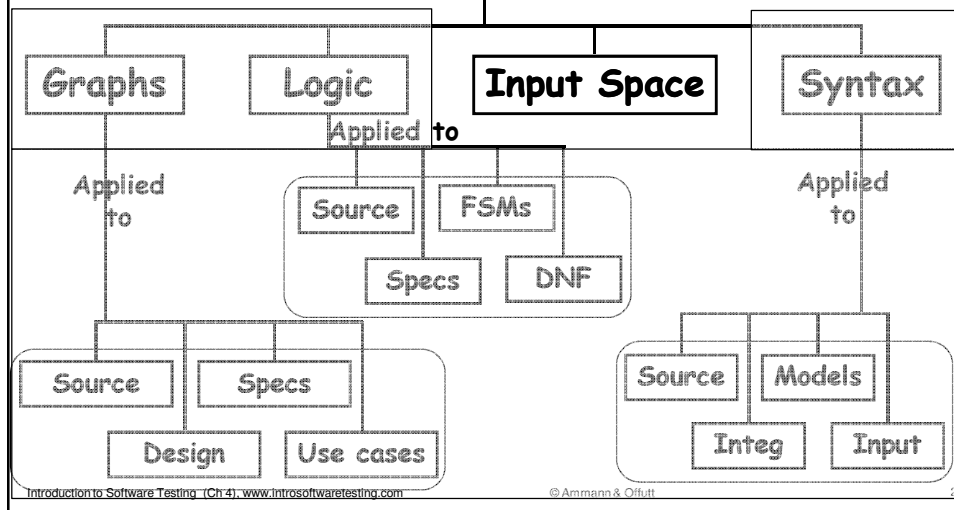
Graphs

Logic

Input Space

Syntax

Applied to

Applied to

Source

FSMs

Specs

DNF

Applied to

Source

Specs

Design

Use cases

Source

Models

Integ

Input

Introduction to Software Testing (Ch 4), www.introsoftwaretesting.com

© Ammann & Offutt

3